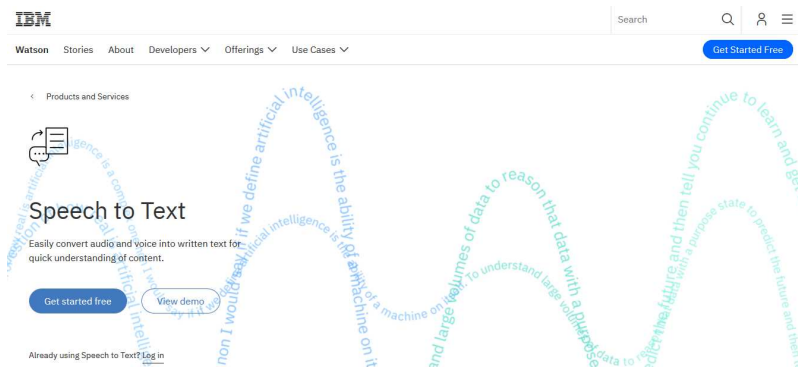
IBM

Search

Watson Stories About Developers Offerings Use Cases

Get Started Free

Products and Services

Speech to Text

Easily convert audio and voice into written text for quick understanding of content.

Get started free

View demo

Already using Speech to Text? Log in

intelligence is the ability of a machine on its own to understand large volumes of data to reason that data with a purpose and then tell you continue to learn and get

I would say if we define artificial intelligence is the ability of a machine

intelligence is a